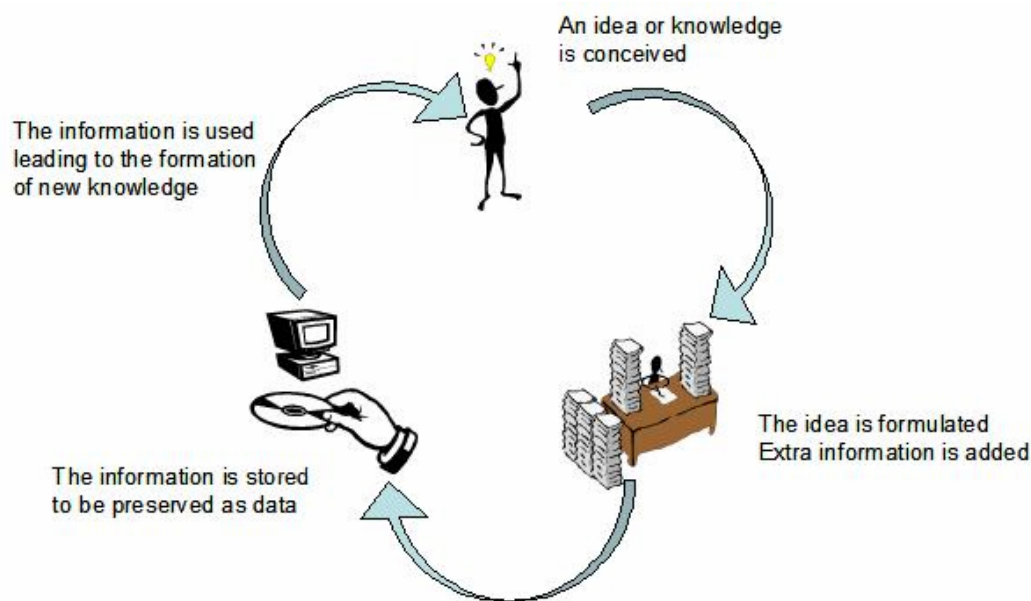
An idea or knowledge is conceived

The information is used leading to the formation of new knowledge

The idea is formulated
Extra information is added

The information is stored to be preserved as data